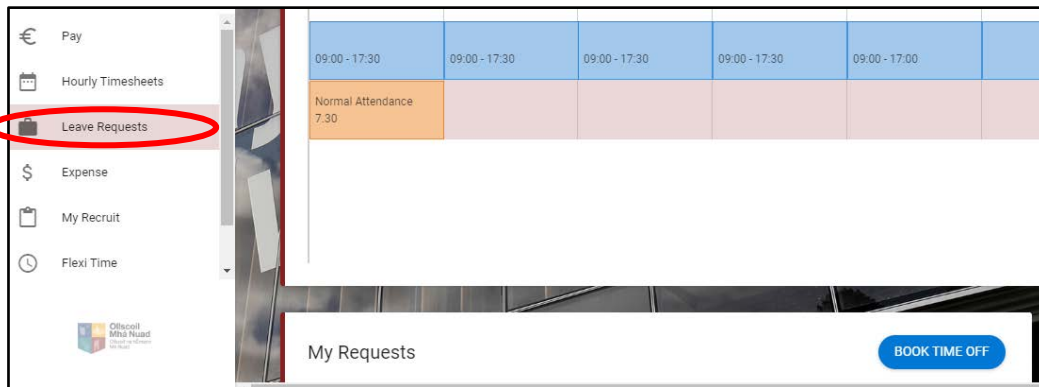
€ Pay

Hourly Timesheets

Leave Requests

$ Expense

My Recruit

Flexi Time

Ollscoil Mhá Nuad

| 09:00 - 17:30 | 09:00 - 17:30 | 09:00 - 17:30 | 09:00 - 17:30 | 09:00 - 17:00 |
|---|---|---|---|---|
| Normal Attendance 7.30 | | | | |

My Requests

BOOK TIME OFF